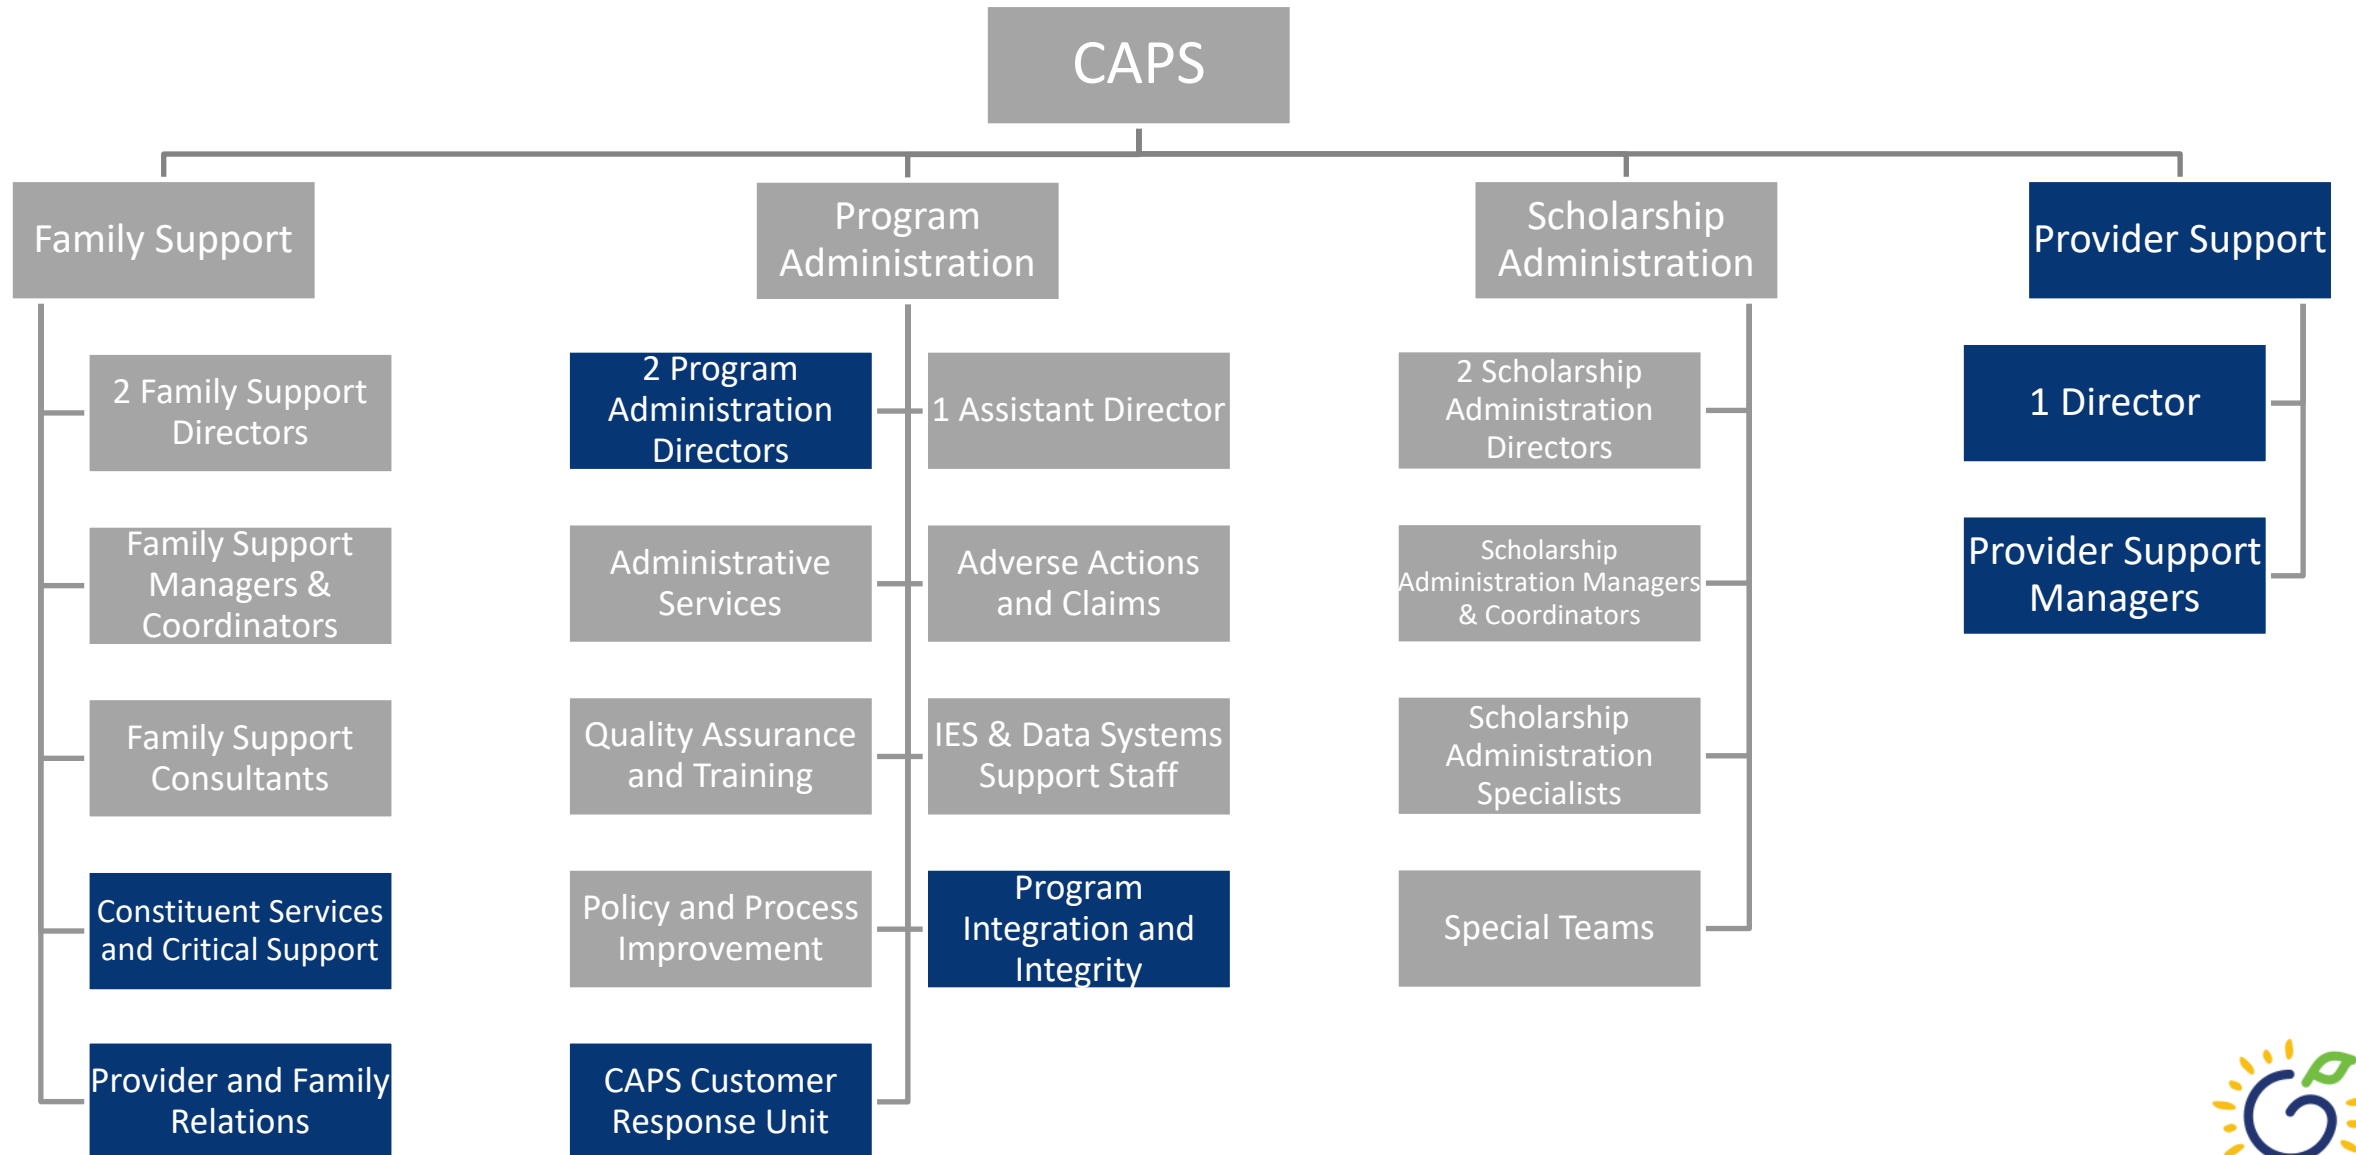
CAPS

Family Support

2 Family Support Directors

Family Support Managers & Coordinators

Family Support Consultants

Constituent Services and Critical Support

Provider and Family Relations

Program Administration

2 Program Administration Directors

1 Assistant Director

Administrative Services

Adverse Actions and Claims

Quality Assurance and Training

IES & Data Systems Support Staff

Policy and Process Improvement

Program Integration and Integrity

CAPS Customer Response Unit

Scholarship Administration

2 Scholarship Administration Directors

Scholarship Administration Managers & Coordinators

Scholarship Administration Specialists

Special Teams

Provider Support

1 Director

Provider Support Managers